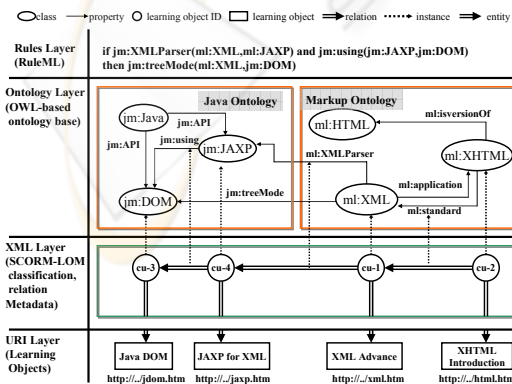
class property learning object ID learning object relation instance entity

Rules Layer (RuleML)

if jm:XMLParser(ml:XML,ml:JAXP) and jm:using(jm:JAXP,jm:DOM) then jm:treeMode(ml:XML,jm:DOM)

Ontology Layer (OWL-based ontology base)

Java Ontology

Markup Ontology

jm:Java

jm:API

jm:API

jm:using

jm:JAXP

jm:DOM

jm:treeMode

ml:HTML

ml:isversionOf

ml:XHTML

ml:XMLParser

ml:XML

ml:application

ml:standard

XML Layer (SCORM-LOM classification, relation Metadata)

cu-3

cu-4

cu-1

cu-2

URI Layer (Learning Objects)

Java DOM

JAXP for XML

XML Advance

XHTML Introduction

http://.../jdom.htm

http://.../jaxp.htm

http://.../xml.htm

http://.../html.htm